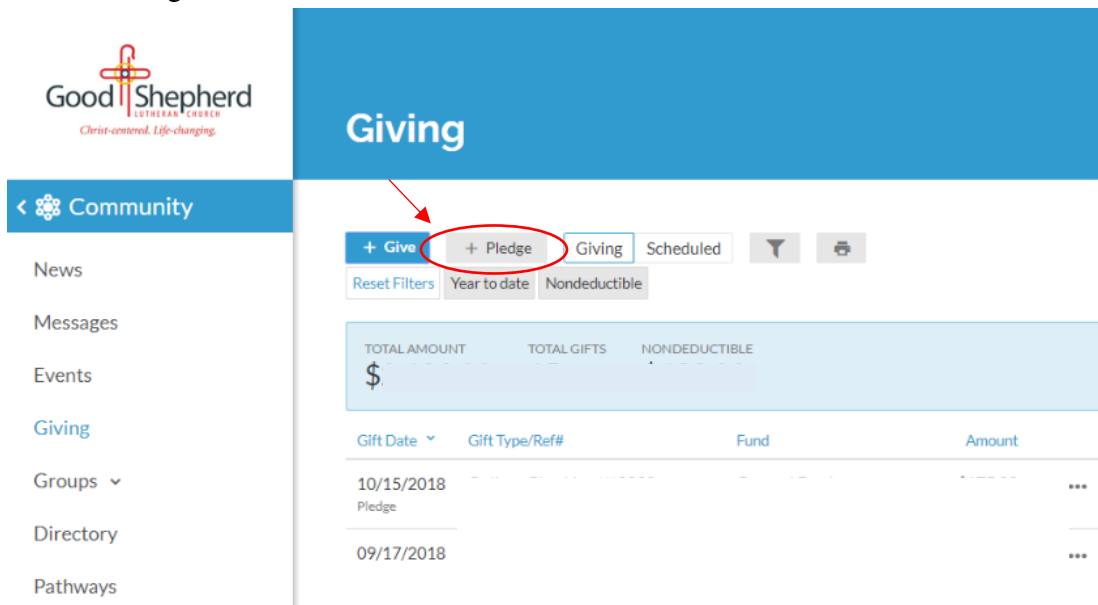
Good Shepherd
LUTHERAN CHURCH
Christ-centered. Life-changing.

Community

News
Messages
Events
Giving
Groups
Directory
Pathways

Giving

+ Give
+ Pledge
Giving
Scheduled
Reset Filters
Year to date
Nondeductible

TOTAL AMOUNT
$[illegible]
TOTAL GIFTS
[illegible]
NONDEDUCTIBLE
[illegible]

| Gift Date | Gift Type/Ref# | Fund | Amount |
|---|---|---|---|
| 10/15/2018 Pledge | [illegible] | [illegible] | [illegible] |
| 09/17/2018 | | | |